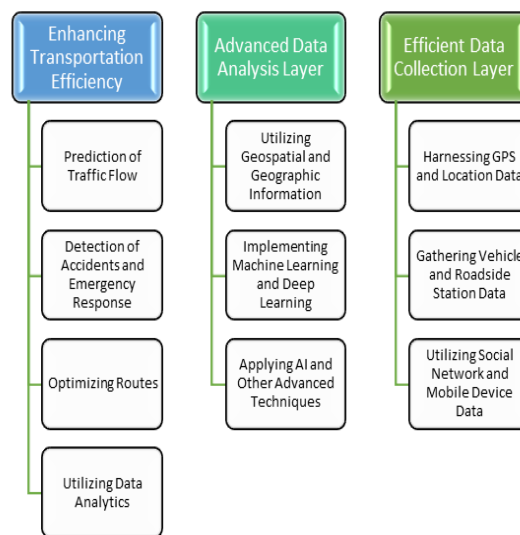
Enhancing Transportation Efficiency

Prediction of Traffic Flow

Detection of Accidents and Emergency Response

Optimizing Routes

Utilizing Data Analytics

Advanced Data Analysis Layer

Utilizing Geospatial and Geographic Information

Implementing Machine Learning and Deep Learning

Applying AI and Other Advanced Techniques

Efficient Data Collection Layer

Harnessing GPS and Location Data

Gathering Vehicle and Roadside Station Data

Utilizing Social Network and Mobile Device Data